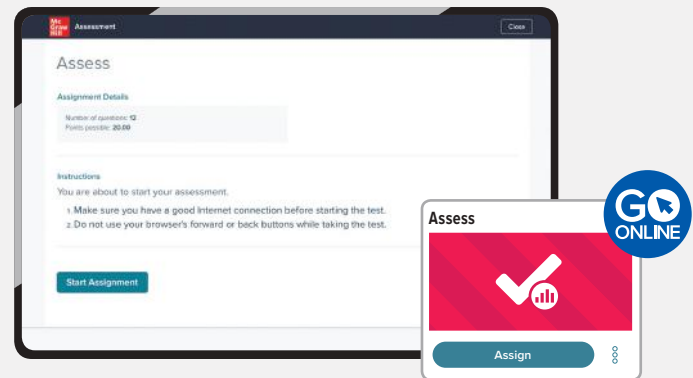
Mc Graw Hill Assessment

Close

Assess

Assignment Details

Number of questions: 12
Points possible: 20.00

Instructions

You are about to start your assessment.

1. Make sure you have a good Internet connection before starting the test.
2. Do not use your browser's forward or back buttons while taking the test.

Start Assignment

Assess

Assign

GO ONLINE